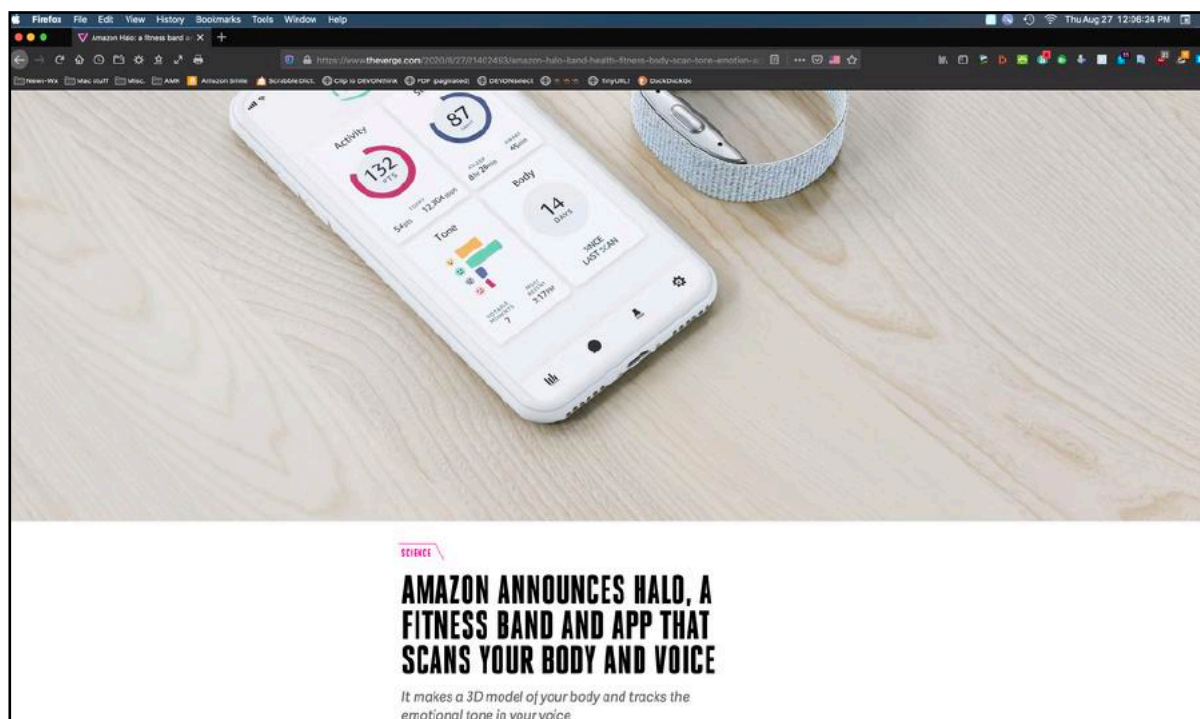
Firefox File Edit View History Bookmarks Tools Window Help

Thu Aug 27 12:06:24 PM

Amazon Halo: a fitness band a

https://www.theverge.com/2020/8/27/1402493/amazon-halo-band-health-fitness-body-scan-tone-emotion-a

News-Wx Mac stuff Misc. AMK Amazon Smile ScrabbleDict. Clip to DEVONthink PDF (paginated) DEVONselect TinyURL! DuckDuckGo

Activity

132 PTS

54min 12,304 steps

87

SLEEP 8h 28min AWAKE 45min

Body

14 DAYS

SINCE LAST SCAN

Tone

NOTABLE MOMENTS 7

MOST RECENT 3:17PM

SCIENCE

AMAZON ANNOUNCES HALO, A FITNESS BAND AND APP THAT SCANS YOUR BODY AND VOICE

It makes a 3D model of your body and tracks the emotional tone in your voice